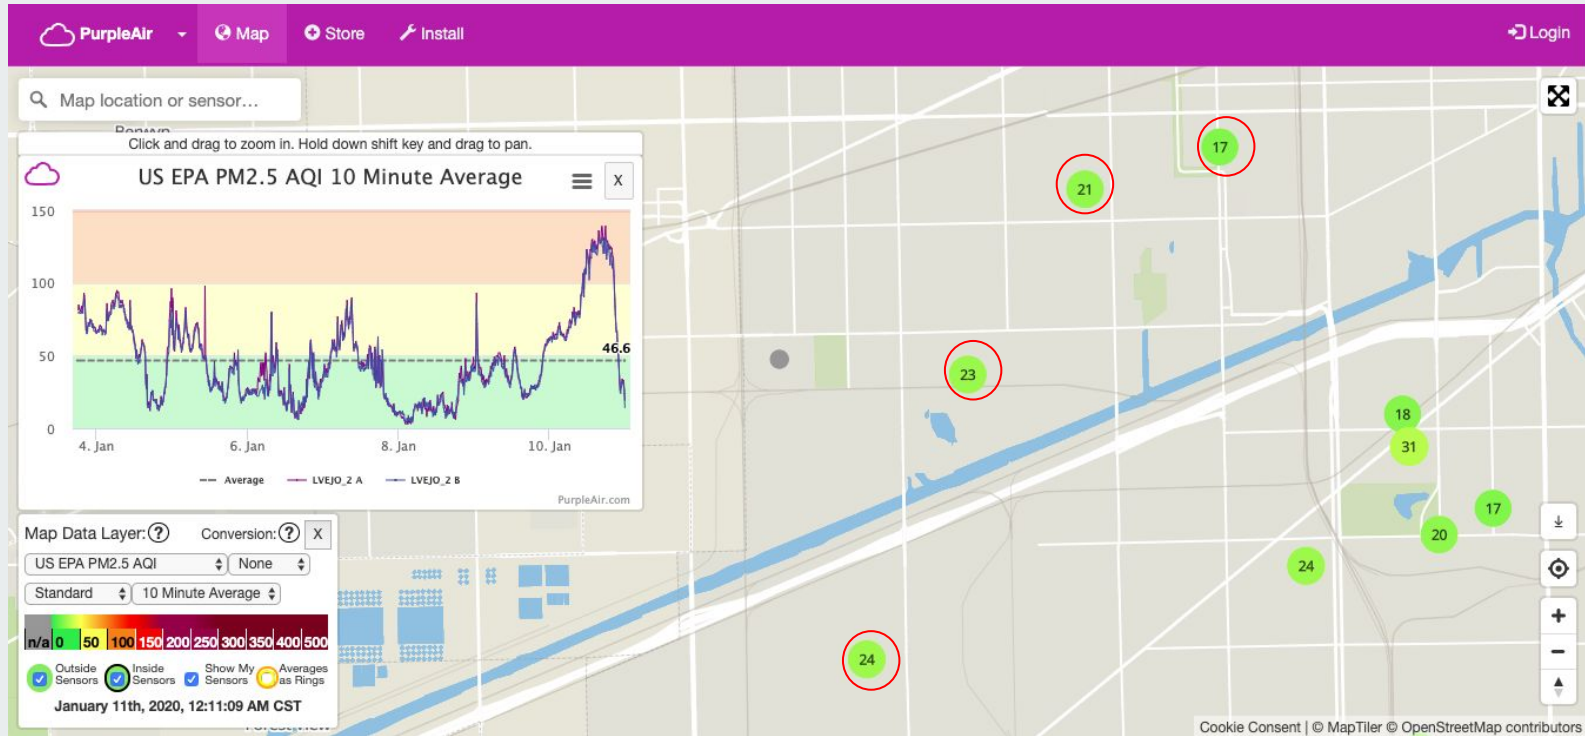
PurpleAir Map Store Install Login

Map location or sensor...

Click and drag to zoom in. Hold down shift key and drag to pan.

US EPA PM2.5 AQI 10 Minute Average

X

150
100
50
0

46.6

4. Jan 6. Jan 8. Jan 10. Jan

Average LVEJO_2 A LVEJO_2 B

PurpleAir.com

Map Data Layer: ? Conversion: ? X

US EPA PM2.5 AQI None

Standard 10 Minute Average

n/a 0 50 100 150 200 250 300 350 400 500

Outside Sensors Inside Sensors Show My Sensors Averages as Rings

January 11th, 2020, 12:11:09 AM CST

17 21 23 18 31 17 20 24 24

Cookie Consent | © MapTiler © OpenStreetMap contributors